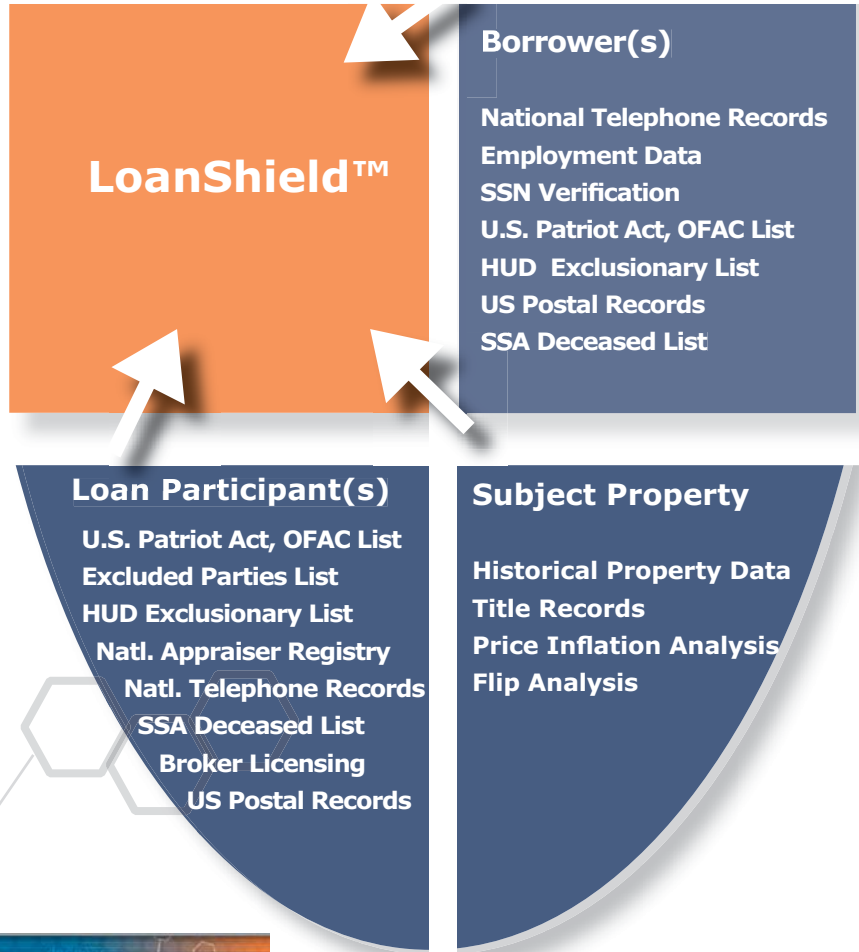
LoanShield™

Borrower(s)

National Telephone Records
Employment Data
SSN Verification
U.S. Patriot Act, OFAC List
HUD Exclusionary List
US Postal Records
SSA Deceased List

Loan Participant(s)

U.S. Patriot Act, OFAC List
Excluded Parties List
HUD Exclusionary List
Natl. Appraiser Registry
Natl. Telephone Records
SSA Deceased List
Broker Licensing
US Postal Records

Subject Property

Historical Property Data
Title Records
Price Inflation Analysis
Flip Analysis